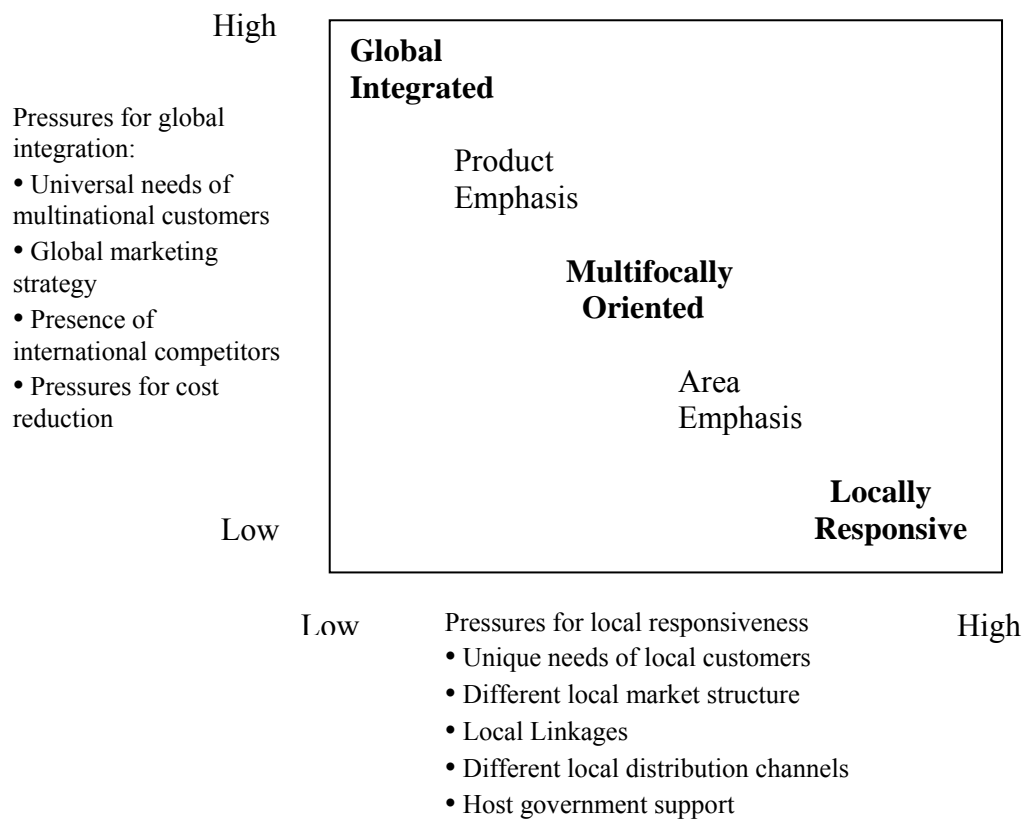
High

Pressures for global integration:
• Universal needs of multinational customers
• Global marketing strategy
• Presence of international competitors
• Pressures for cost reduction

Low

Global Integrated

Product Emphasis

Multifocally Oriented

Area Emphasis

Locally Responsive

Low

Pressures for local responsiveness
• Unique needs of local customers
• Different local market structure
• Local Linkages
• Different local distribution channels
• Host government support

High